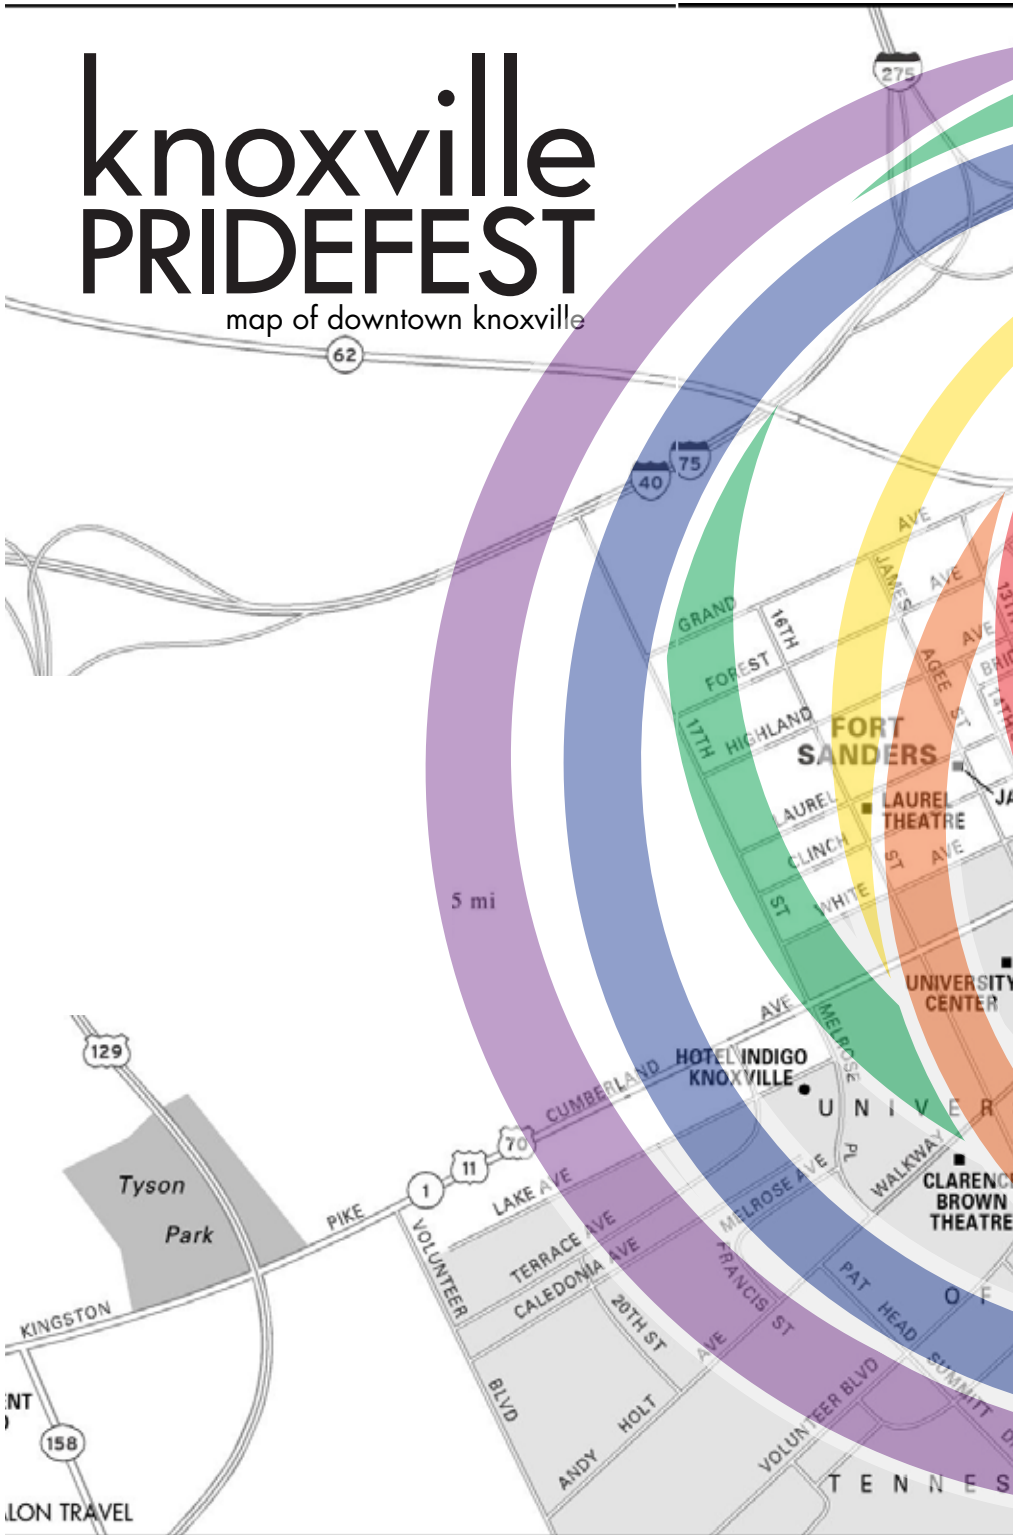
knoxville
PRIDEFEST
map of downtown knoxville

275
62
40
75
5 mi
AVE
JAMES
AVE
AVE
13T
BRID
GRAND
16TH
FOREST
AGEE
ST
17TH
HIGHLAND
FORT SANDERS
LAUREL
LAUREL THEATRE
JA
CLINCH
ST
AVE
ST
WHITE
UNIVERSITY CENTER
AVE
MELROSE
HOTEL INDIGO KNOXVILLE
CUMBERLAND
U N I V E R
129
70
PL
WALKWAY
CLARENCE BROWN THEATRE
11
LAKE AVE
MELROSE AVE
Tyson Park
PIKE
1
VOLUNTEER
TERRACE AVE
CALEDONIA AVE
FRANCIS
ST
PAT
HEAD
O F
KINGSTON
20TH ST
AVE
SUMMIT
BLVD
HOLT
VOLUNTEER BLVD
NT
158
ANDY
T E N N E S
LON TRAVEL